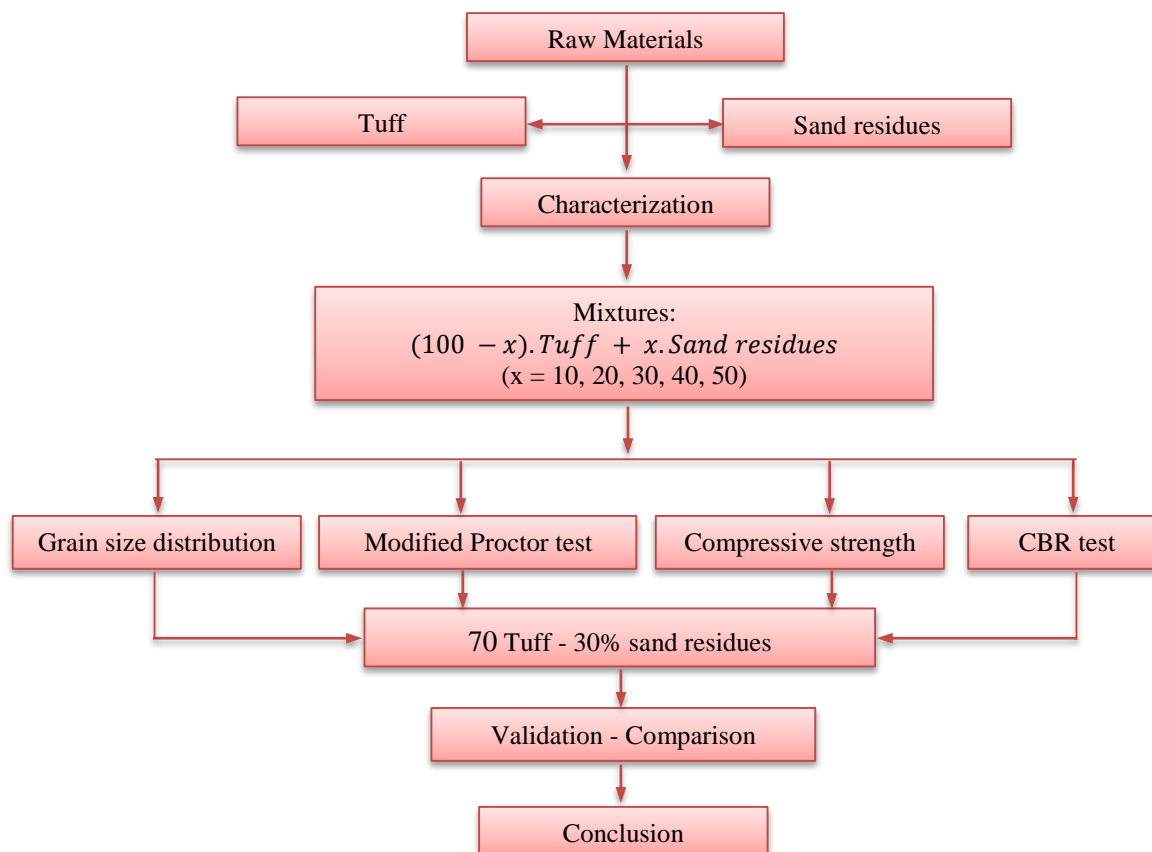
Raw Materials

Tuff

Sand residues

Characterization

Mixtures:
$(100 - x).Tuff + x.Sand\ residues$
(x = 10, 20, 30, 40, 50)

Grain size distribution

Modified Proctor test

Compressive strength

CBR test

70 Tuff - 30% sand residues

Validation - Comparison

Conclusion